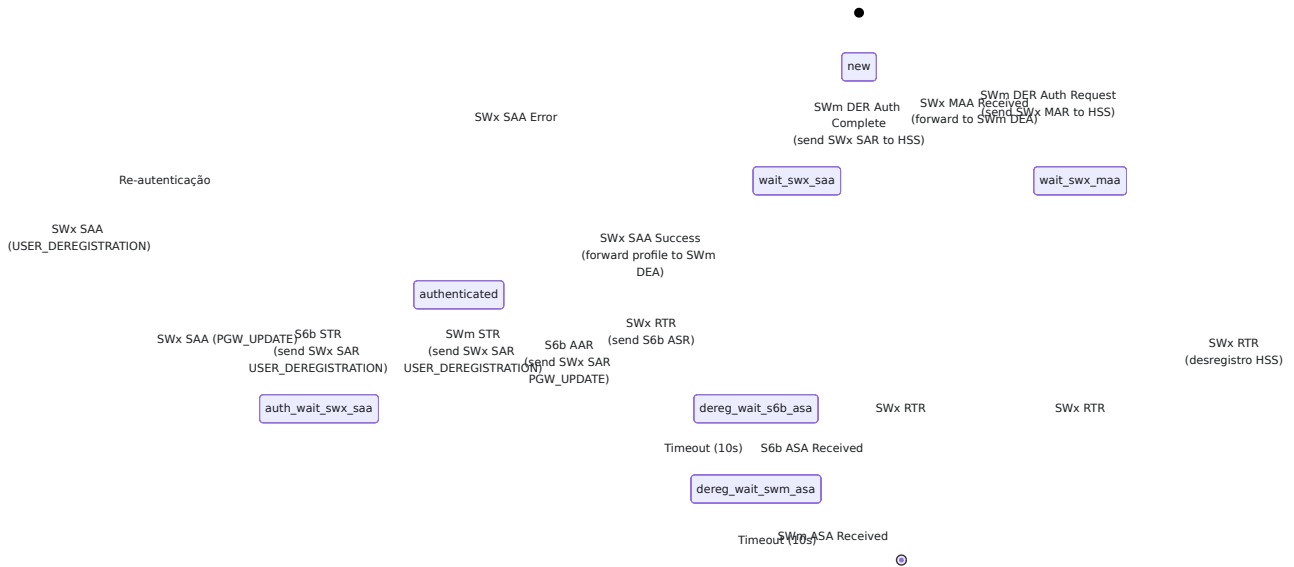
new

SWm DER Auth Complete (send SWx SAR to HSS)

SWx MAA Received (forward to SWm DEA)

SWm DER Auth Request (send SWx MAR to HSS)

SWx SAA Error

Re-autenticação

wait_swx_saa

wait_swx_maa

SWx SAA (USER_DEREGISTRATION)

SWx SAA Success (forward profile to SWm DEA)

authenticated

SWx SAA (PGW_UPDATE)

S6b STR (send SWx SAR USER_DEREGISTRATION)

SWm STR (send SWx SAR USER_DEREGISTRATION)

S6b AAR (send SWx SAR PGW_UPDATE)

SWx RTR (send S6b ASR)

SWx RTR (desregistro HSS)

auth_wait_swx_saa

dereg_wait_s6b_asa

SWx RTR

SWx RTR

Timeout (10s)

S6b ASA Received

dereg_wait_swm_asa

Timeout (10s)

SWm ASA Received